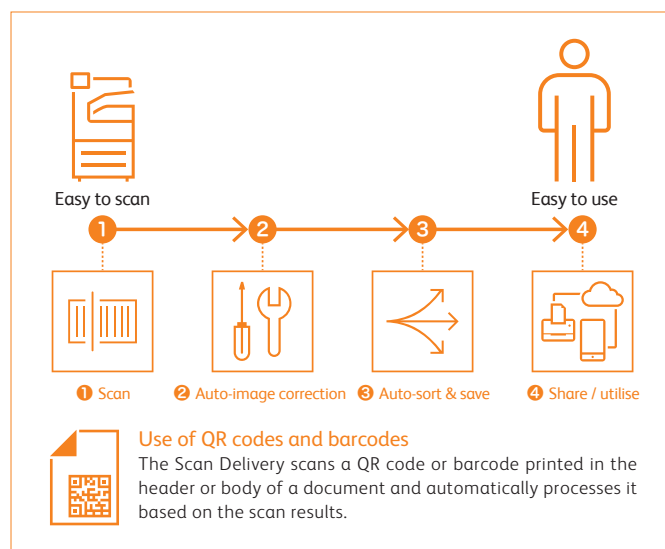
Easy to scan

Easy to use

1 2 3 4

❶ Scan ❷ Auto-image correction ❸ Auto-sort & save ❹ Share / utilise

Use of QR codes and barcodes

The Scan Delivery scans a QR code or barcode printed in the header or body of a document and automatically processes it based on the scan results.